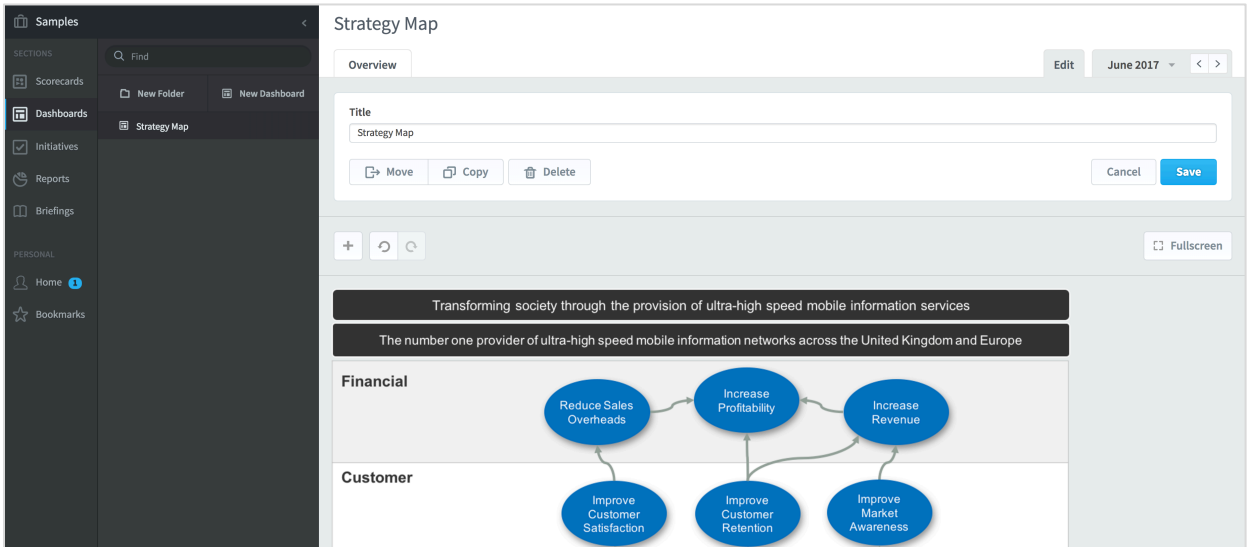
Samples

SECTIONS

Scorecards

Dashboards

Initiatives

Reports

Briefings

PERSONAL

Home 1

Bookmarks

Find

New Folder

New Dashboard

Strategy Map

Strategy Map

Overview

Edit

June 2017

Title

Strategy Map

Move

Copy

Delete

Cancel

Save

Fullscreen

Transforming society through the provision of ultra-high speed mobile information services

The number one provider of ultra-high speed mobile information networks across the United Kingdom and Europe

Financial

Reduce Sales Overheads

Increase Profitability

Increase Revenue

Customer

Improve Customer Satisfaction

Improve Customer Retention

Improve Market Awareness